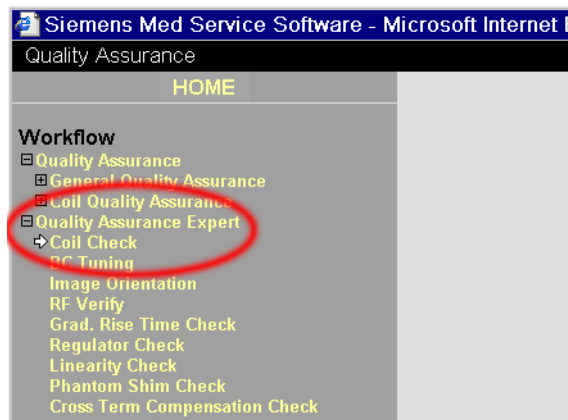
Siemens Med Service Software - Microsoft Internet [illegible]

Quality Assurance

HOME

Workflow
⊟Quality Assurance
⊞General Quality Assurance
⊞Coil Quality Assurance
⊟Quality Assurance Expert
Coil Check
RC Tuning
Image Orientation
RF Verify
Grad. Rise Time Check
Regulator Check
Linearity Check
Phantom Shim Check
Cross Term Compensation Check